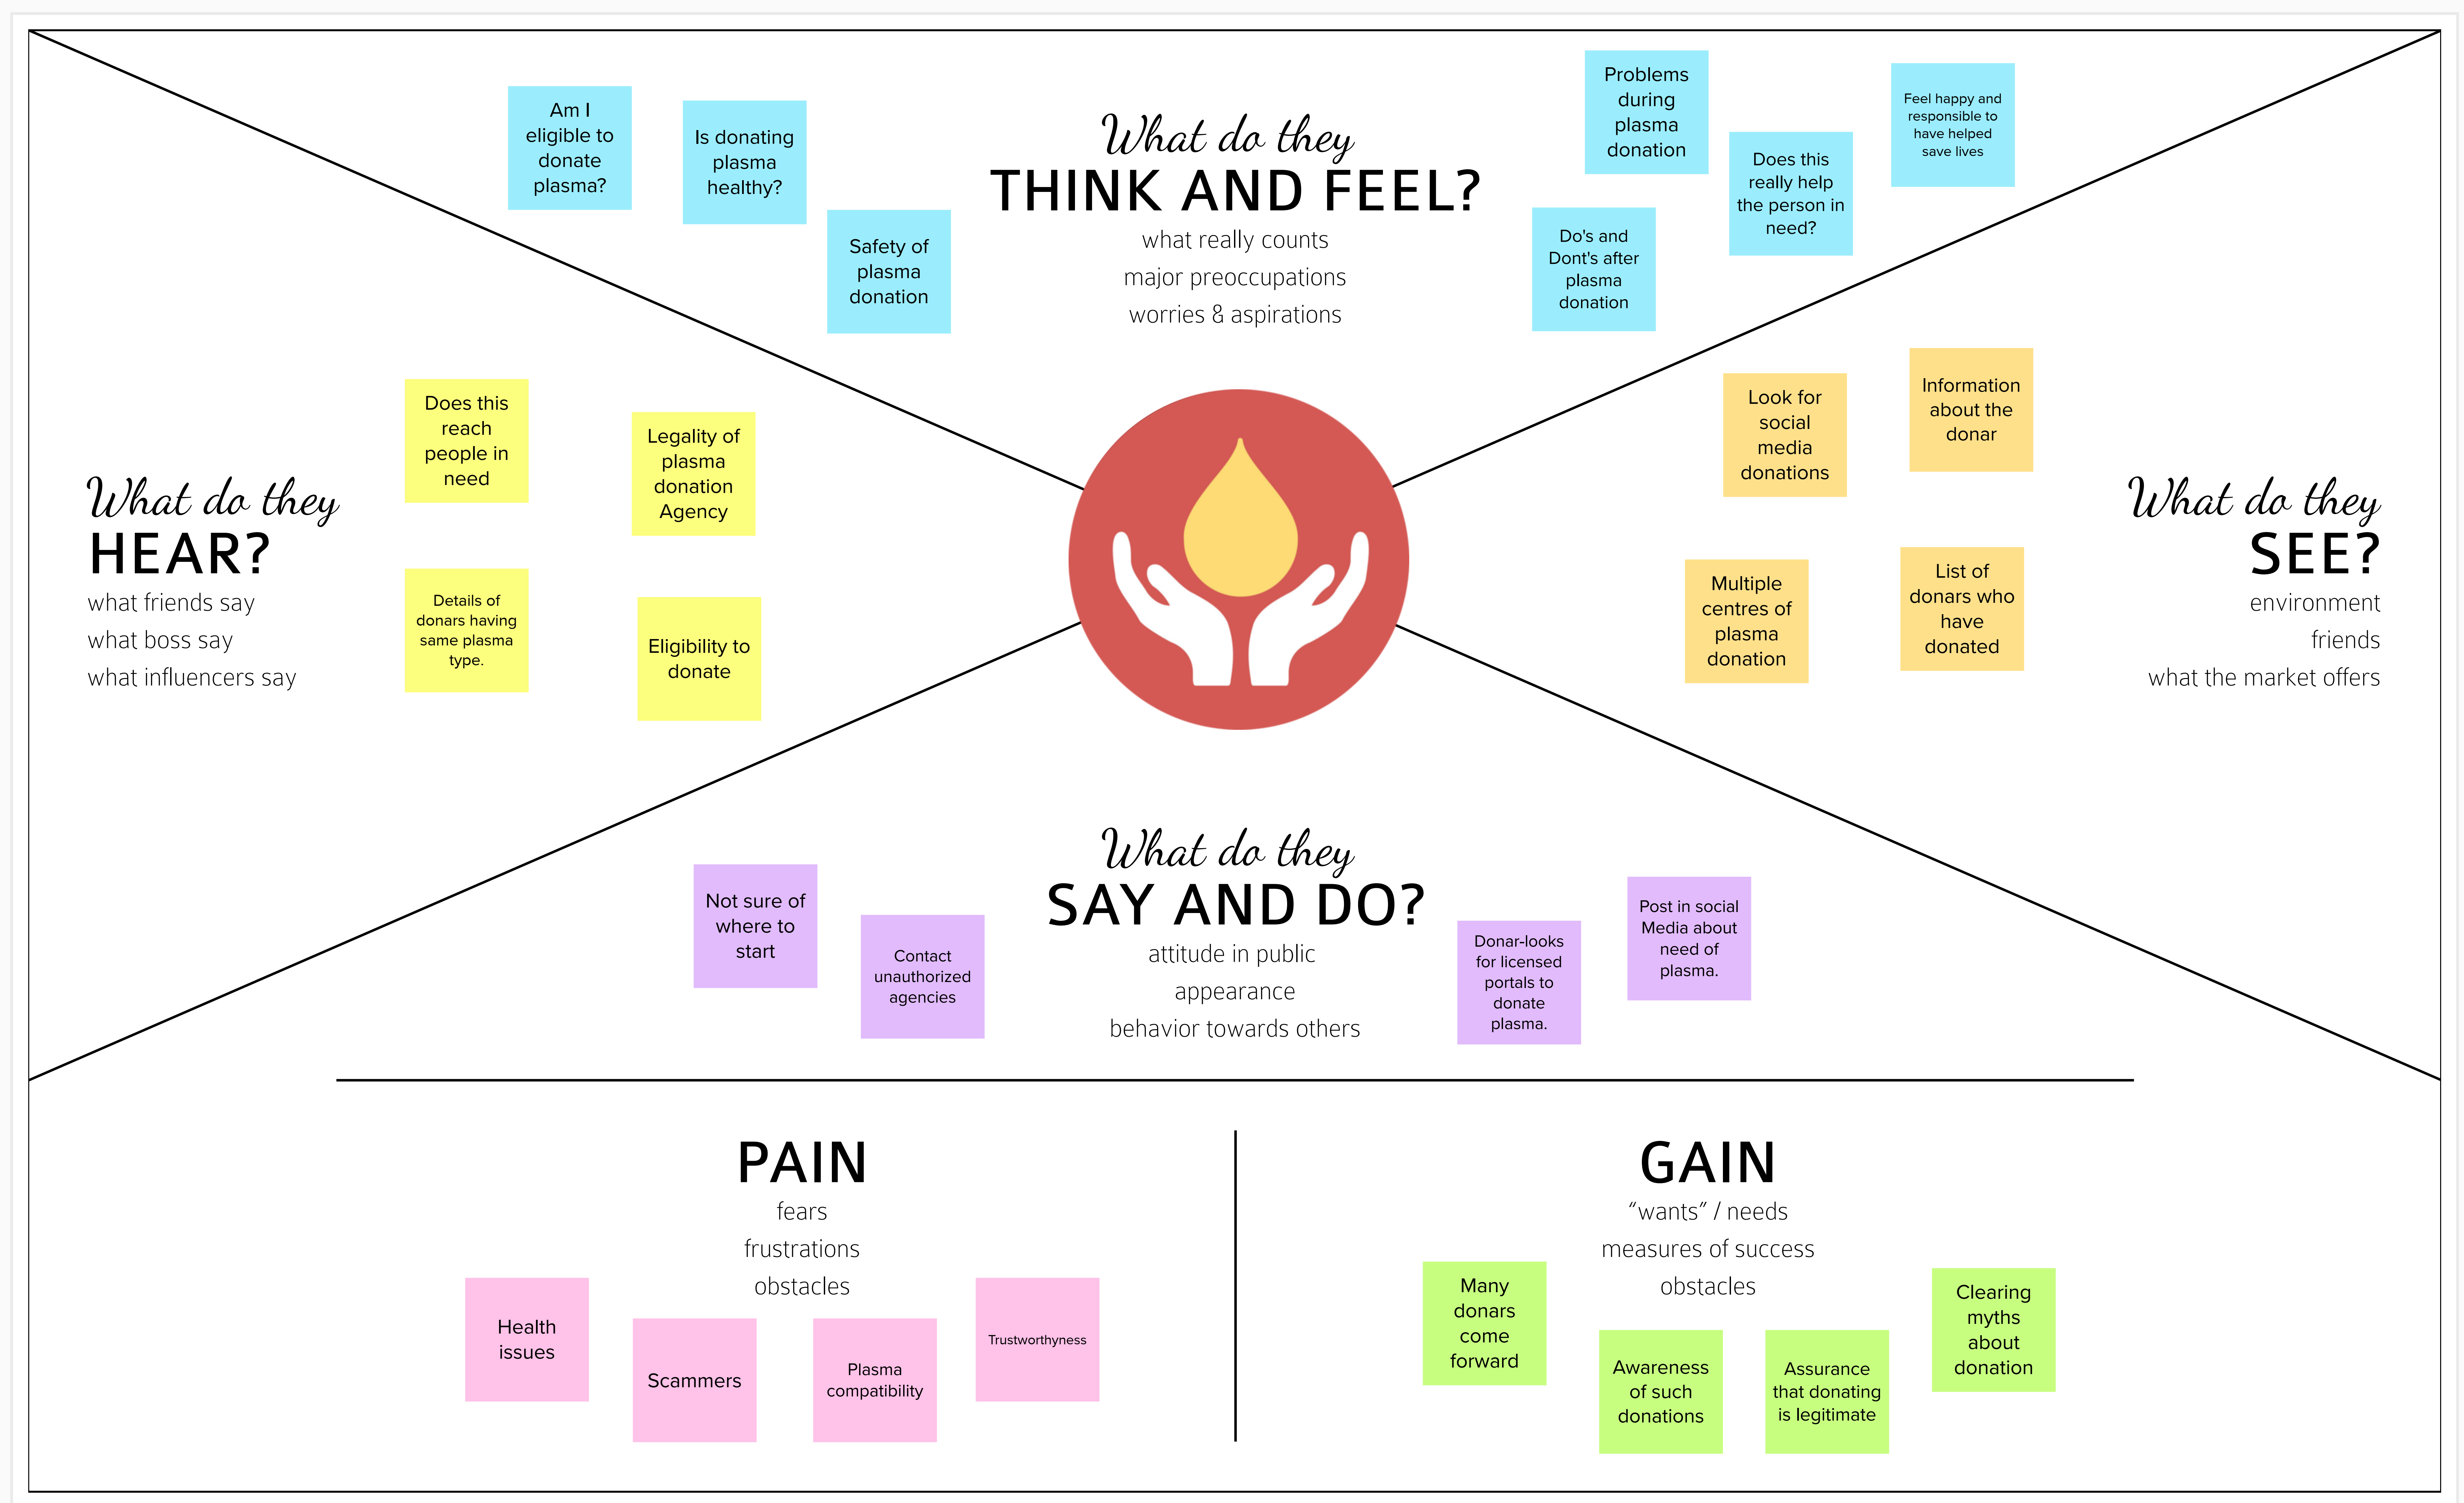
What do they
THINK AND FEEL?
what really counts
major preoccupations
worries & aspirations

Am I eligible to donate plasma?

Is donating plasma healthy?

Safety of plasma donation

Problems during plasma donation

Do's and Dont's after plasma donation

Does this really help the person in need?

Feel happy and responsible to have helped save lives

What do they
HEAR?
what friends say
what boss say
what influencers say

Does this reach people in need

Legality of plasma donation Agency

Details of donars having same plasma type.

Eligibility to donate

What do they
SEE?
environment
friends
what the market offers

Look for social media donations

Information about the donar

Multiple centres of plasma donation

List of donars who have donated

What do they
SAY AND DO?
attitude in public
appearance
behavior towards others

Not sure of where to start

Contact unauthorized agencies

Donar-looks for licensed portals to donate plasma.

Post in social Media about need of plasma.

PAIN
fears
frustrations
obstacles

Health issues

Scammers

Plasma compatibility

Trustworthyness

GAIN
“wants” / needs
measures of success
obstacles

Many donars come forward

Awareness of such donations

Assurance that donating is legitimate

Clearing myths about donation